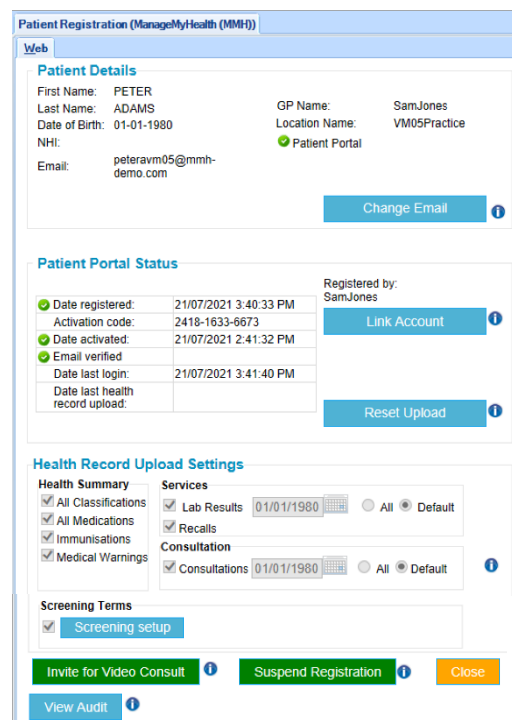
Patient Registration (ManageMyHealth (MMH))

Web

Patient Details

First Name: PETER
Last Name: ADAMS
Date of Birth: 01-01-1980
NHI:
Email: peteravm05@mmh-demo.com

GP Name: SamJones
Location Name: VM05Practice
Patient Portal

Change Email

Patient Portal Status

| | |
|---|---|
| Date registered: | 21/07/2021 3:40:33 PM |
| Activation code: | 2418-1633-6673 |
| Date activated: | 21/07/2021 2:41:32 PM |
| Email verified | |
| Date last login: | 21/07/2021 3:41:40 PM |
| Date last health record upload: | |

Registered by: SamJones

Link Account

Reset Upload

Health Record Upload Settings

Health Summary
All Classifications
All Medications
Immunisations
Medical Warnings

Services
Lab Results 01/01/1980 All Default
Recalls

Consultation
Consultations 01/01/1980 All Default

Screening Terms
Screening setup

Invite for Video Consult
Suspend Registration
Close
View Audit